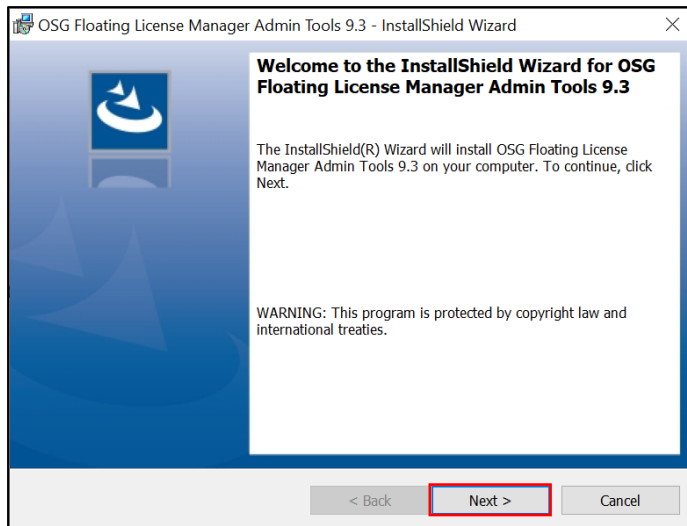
OSG Floating License Manager Admin Tools 9.3 - InstallShield Wizard

Welcome to the InstallShield Wizard for OSG Floating License Manager Admin Tools 9.3

The InstallShield(R) Wizard will install OSG Floating License Manager Admin Tools 9.3 on your computer. To continue, click Next.

WARNING: This program is protected by copyright law and international treaties.

< Back

Next >

Cancel